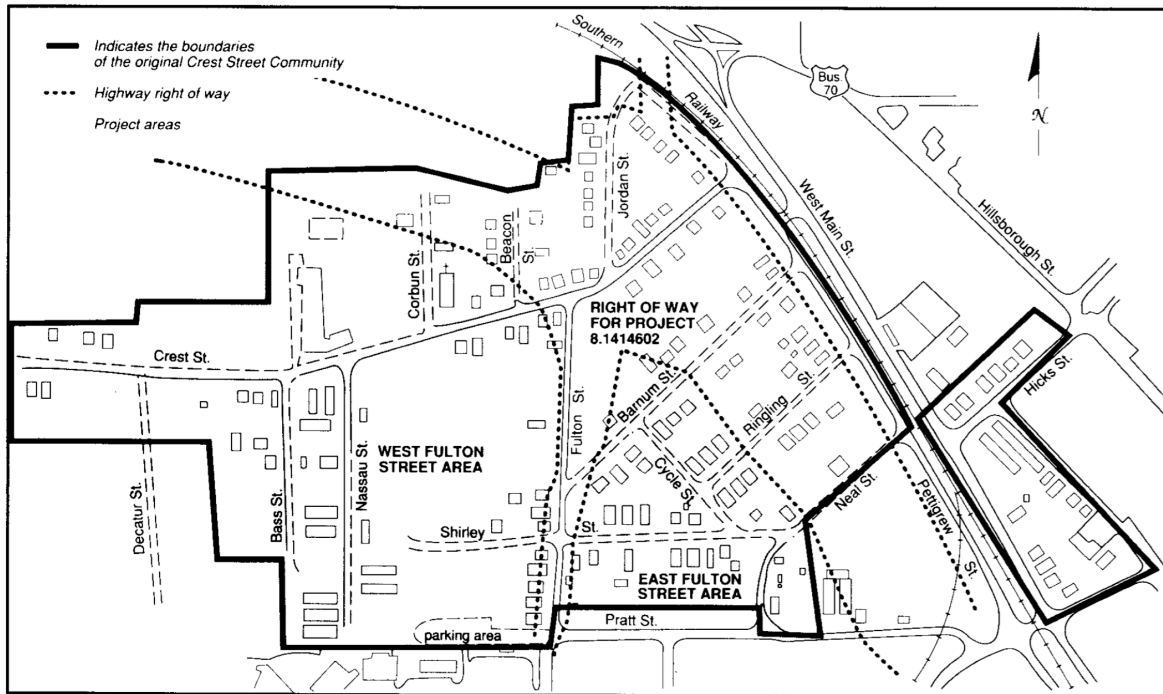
Indicates the boundaries of the original Crest Street Community

Highway right of way

Project areas

Southern Railway

Bus 70

N

West Main St.

Hillsborough St.

Jordan St.

Beacon St.

Corbun St.

Crest St.

RIGHT OF WAY FOR PROJECT 8.1414602

Barnum St.

Ringing St.

Fulton St.

Cycle St.

Hicks St.

Neal St.

Pettigrew St.

WEST FULTON STREET AREA

Nassau St.

Bass St.

Decatur St.

Shirley St.

EAST FULTON STREET AREA

Pratt St.

parking area